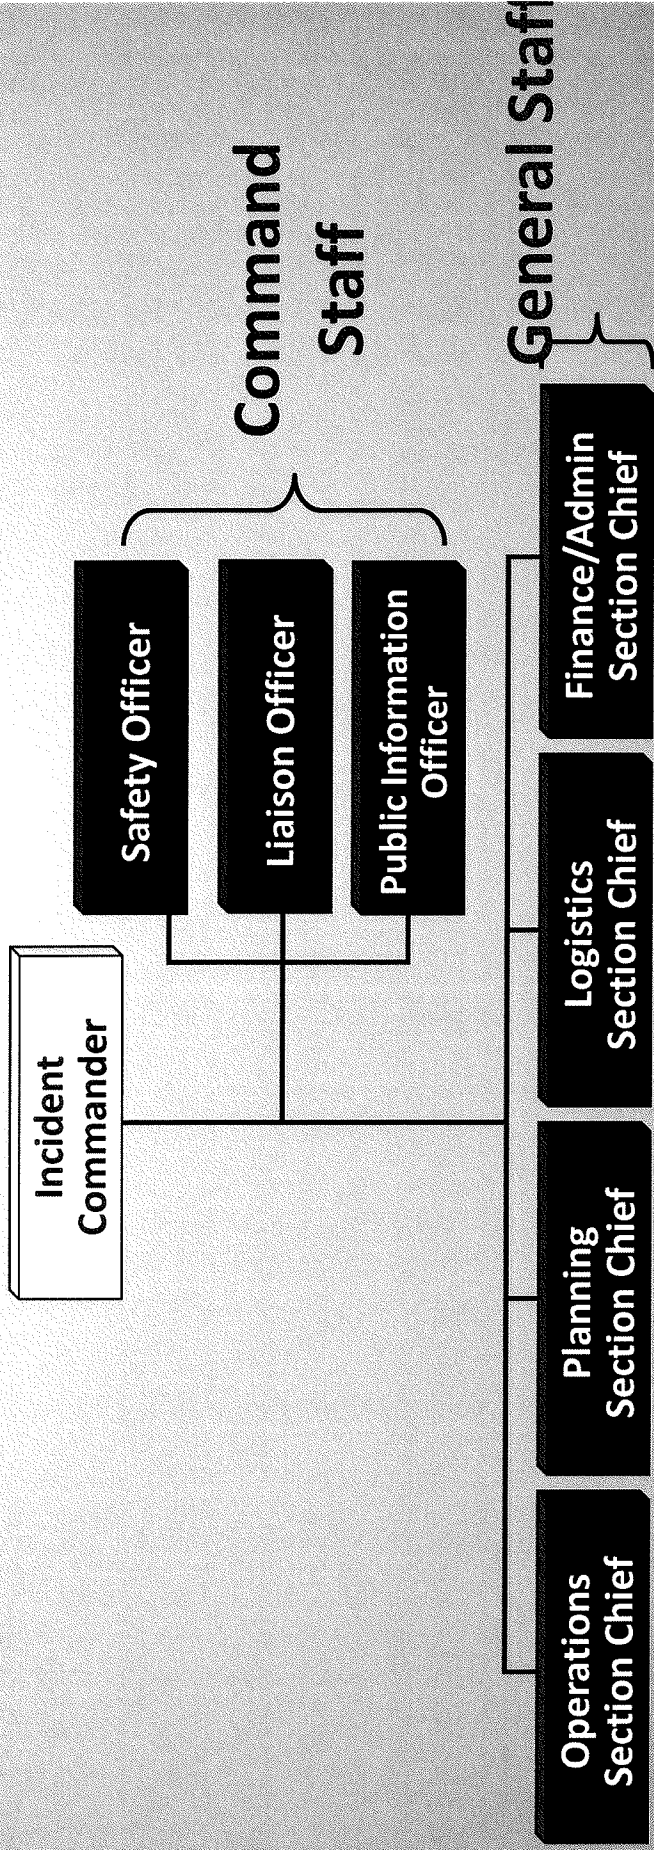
Incident Commander

Safety Officer

Liaison Officer

Public Information Officer

Command Staff

Operations Section Chief

Planning Section Chief

Logistics Section Chief

Finance/Admin Section Chief

General Staff